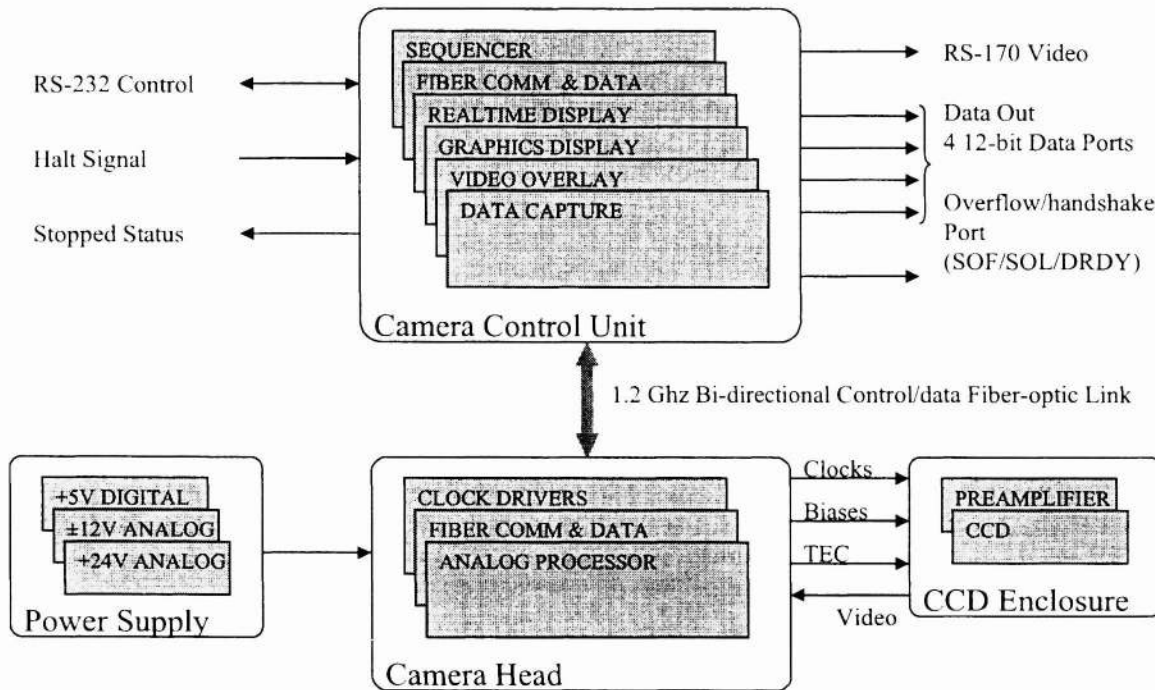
SEQUENCER
FIBER COMM & DATA
REALTIME DISPLAY
GRAPHICS DISPLAY
VIDEO OVERLAY
DATA CAPTURE
Camera Control Unit

RS-232 Control
Halt Signal
Stopped Status

RS-170 Video
Data Out
4 12-bit Data Ports
Overflow/handshake Port
(SOF/SOL/DRDY)

1.2 Ghz Bi-directional Control/data Fiber-optic Link

+5V DIGITAL
±12V ANALOG
+24V ANALOG
Power Supply

CLOCK DRIVERS
FIBER COMM & DATA
ANALOG PROCESSOR
Camera Head

Clocks
Biases
TEC
Video

PREAMPLIFIER
CCD
CCD Enclosure